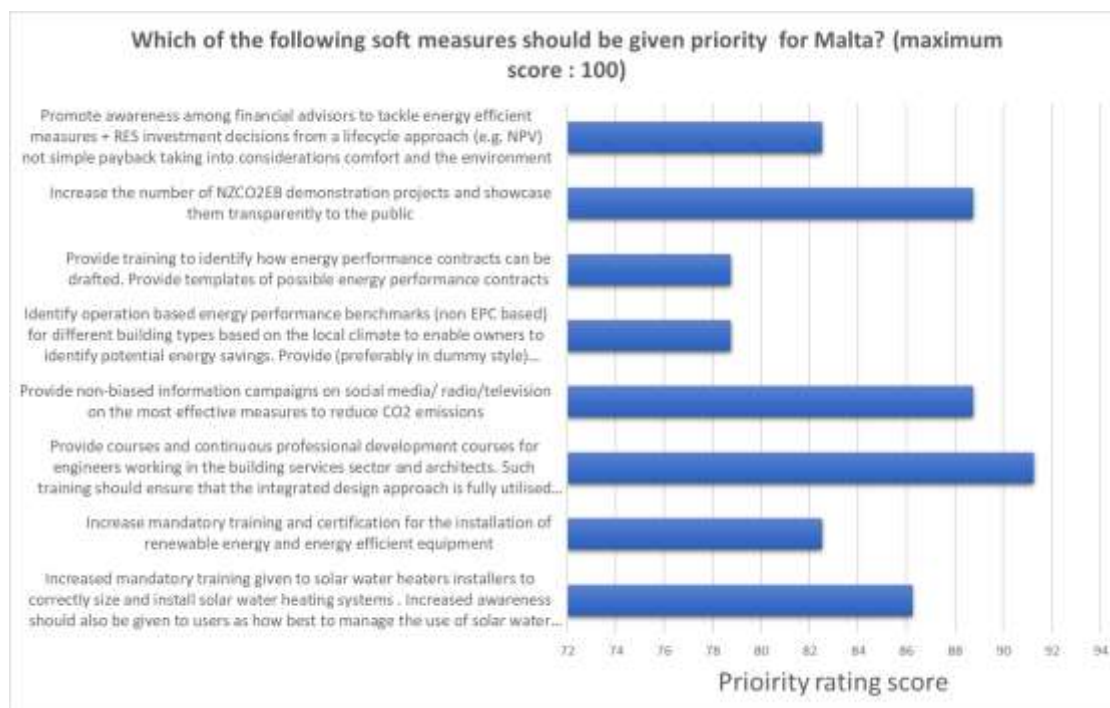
Which of the following soft measures should be given priority for Malta? (maximum score : 100)

Promote awareness among financial advisors to tackle energy efficient measures + RES investment decisions from a lifecycle approach (e.g. NPV) not simple payback taking into considerations comfort and the environment

Increase the number of NZCO2EB demonstration projects and showcase them transparently to the public

Provide training to identify how energy performance contracts can be drafted. Provide templates of possible energy performance contracts

Identify operation based energy performance benchmarks (non EPC based) for different building types based on the local climate to enable owners to identify potential energy savings. Provide (preferably in dummy style)...

Provide non-biased information campaigns on social media/ radio/television on the most effective measures to reduce CO2 emissions

Provide courses and continuous professional development courses for engineers working in the building services sector and architects. Such training should ensure that the integrated design approach is fully utilised...

Increase mandatory training and certification for the installation of renewable energy and energy efficient equipment

Increased mandatory training given to solar water heaters installers to correctly size and install solar water heating systems . Increased awareness should also be given to users as how best to manage the use of solar water...

72 74 76 78 80 82 84 86 88 90 92 94

Prioirity rating score